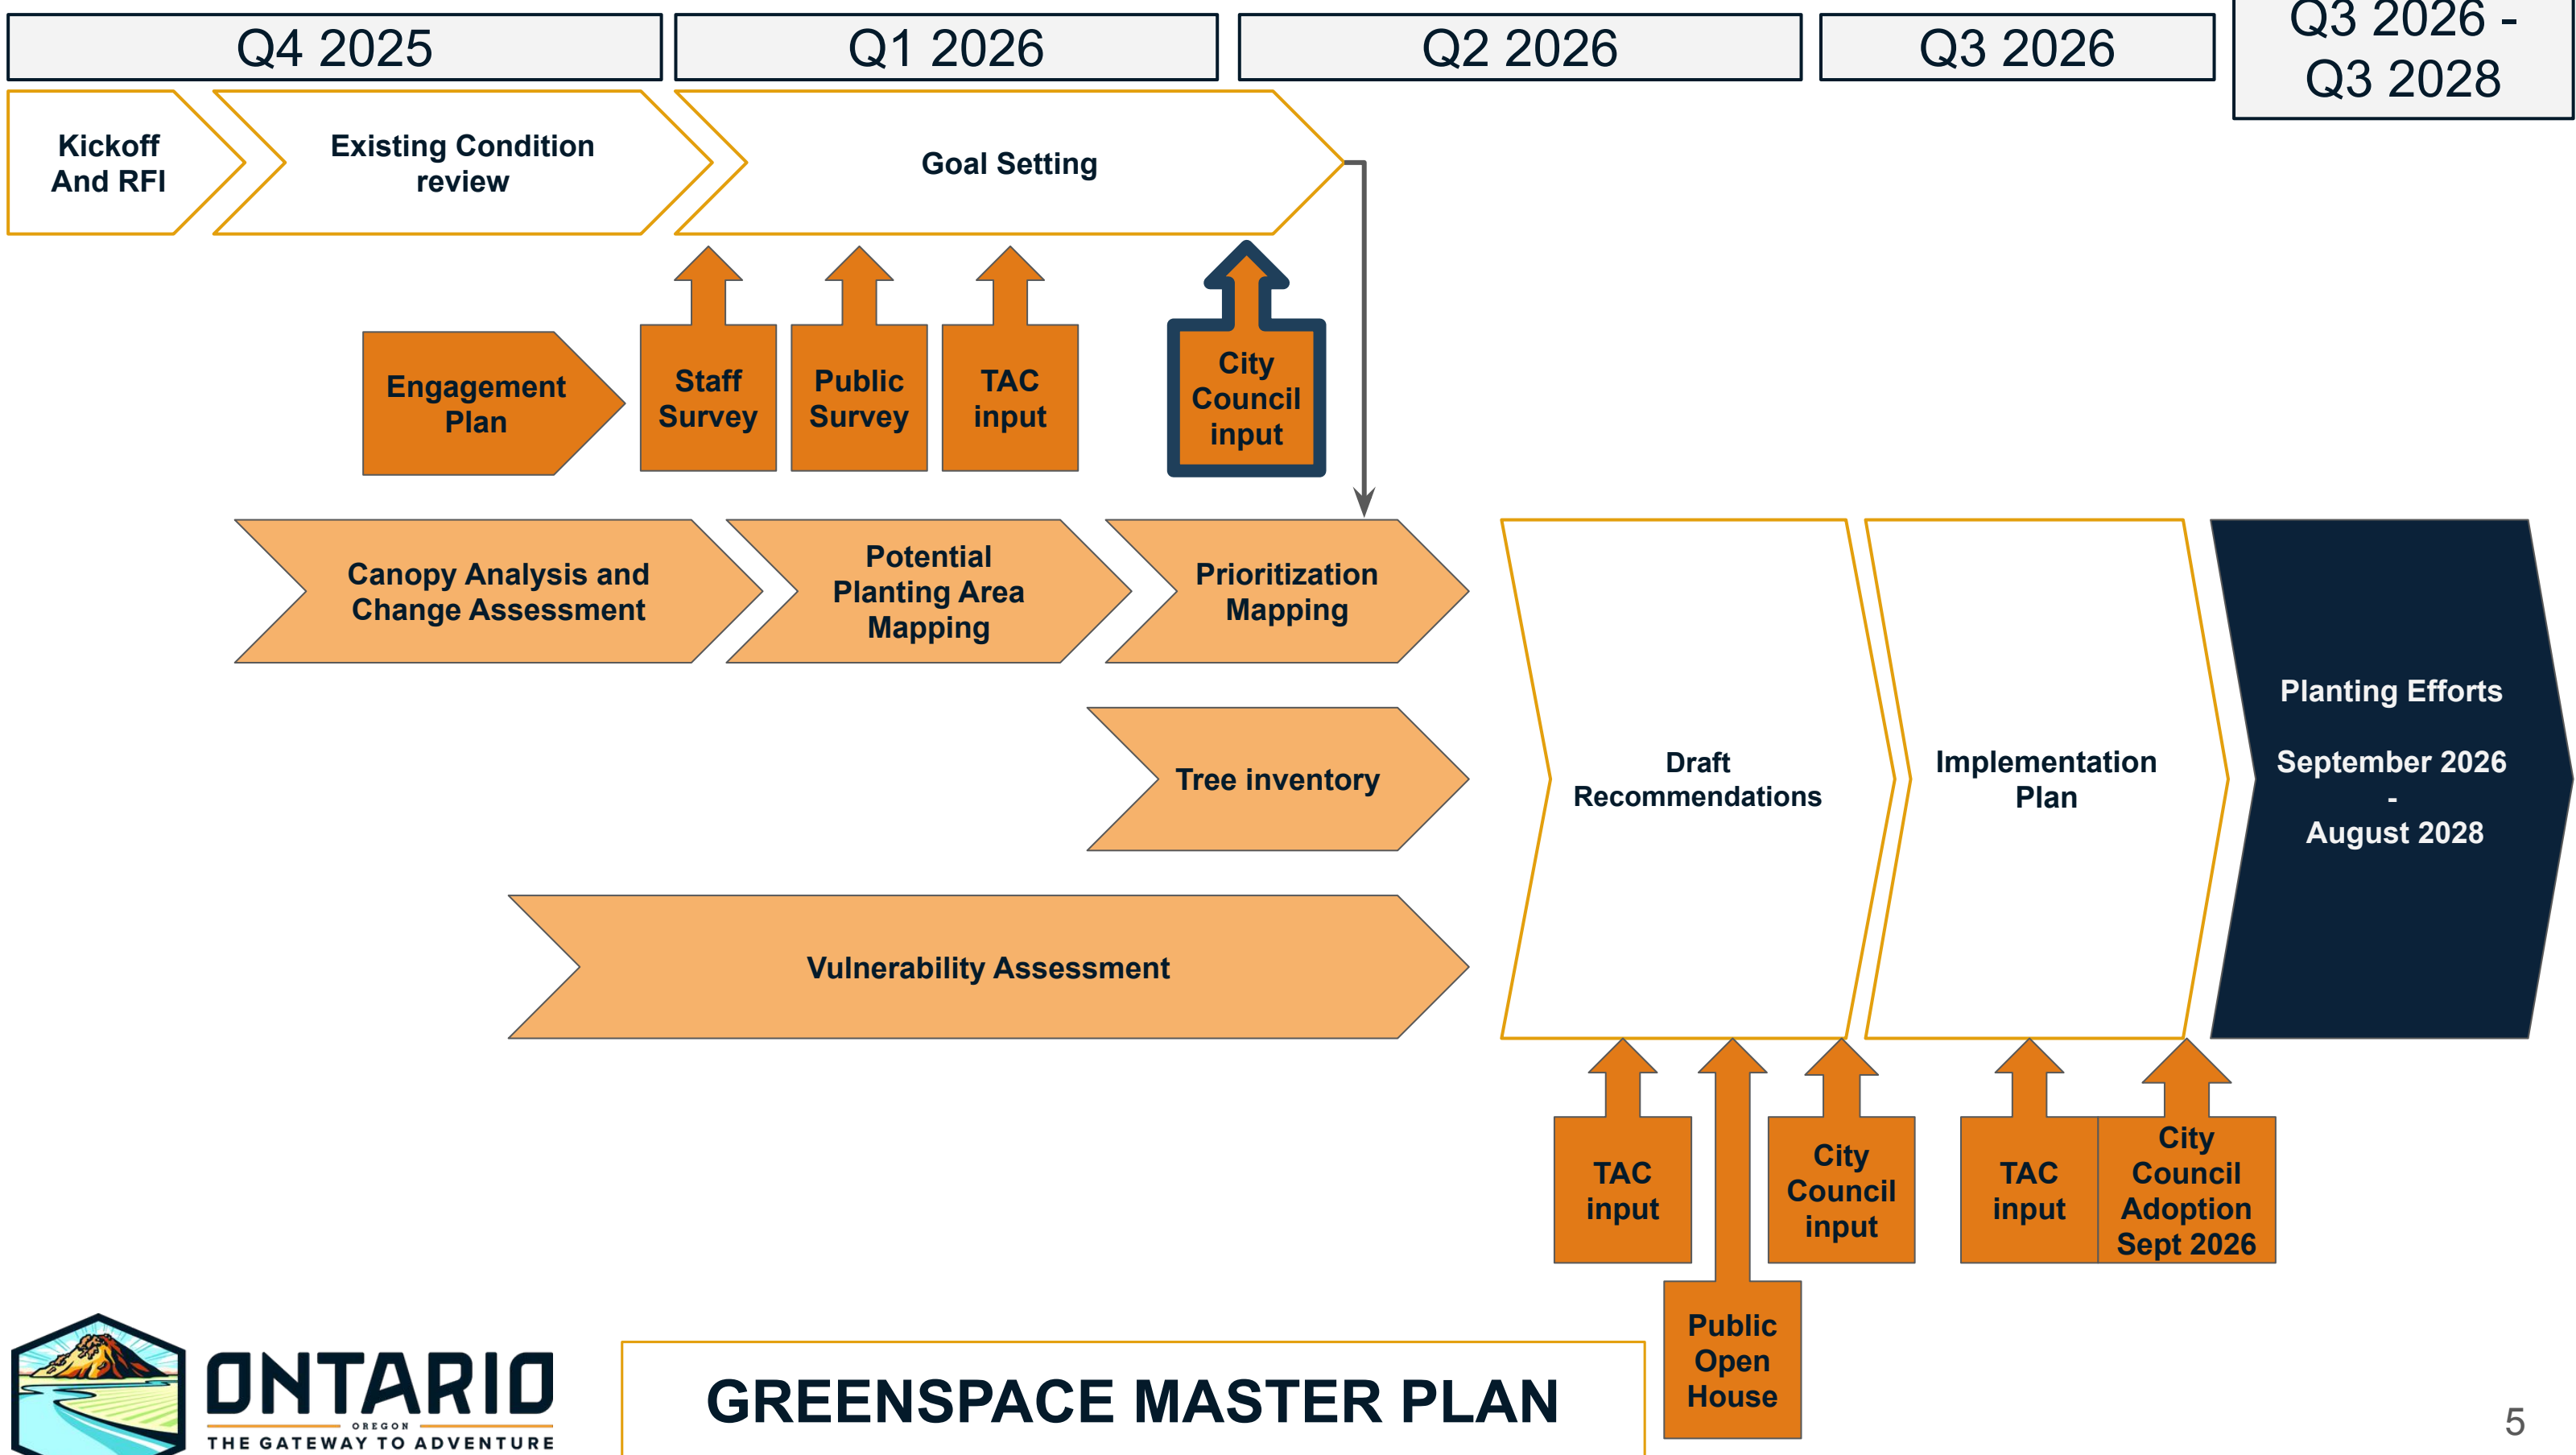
Q4 2025

Q1 2026

Q2 2026

Q3 2026

Q3 2026 - Q3 2028

Kickoff And RFI

Existing Condition review

Goal Setting

Engagement Plan

Staff Survey

Public Survey

TAC input

City Council input

Canopy Analysis and Change Assessment

Potential Planting Area Mapping

Prioritization Mapping

Tree inventory

Vulnerability Assessment

Draft Recommendations

Implementation Plan

Planting Efforts

September 2026
-
August 2028

TAC input

City Council input

Public Open House

TAC input

City Council Adoption Sept 2026

ONTARIO
OREGON
THE GATEWAY TO ADVENTURE

GREENSPACE MASTER PLAN

5